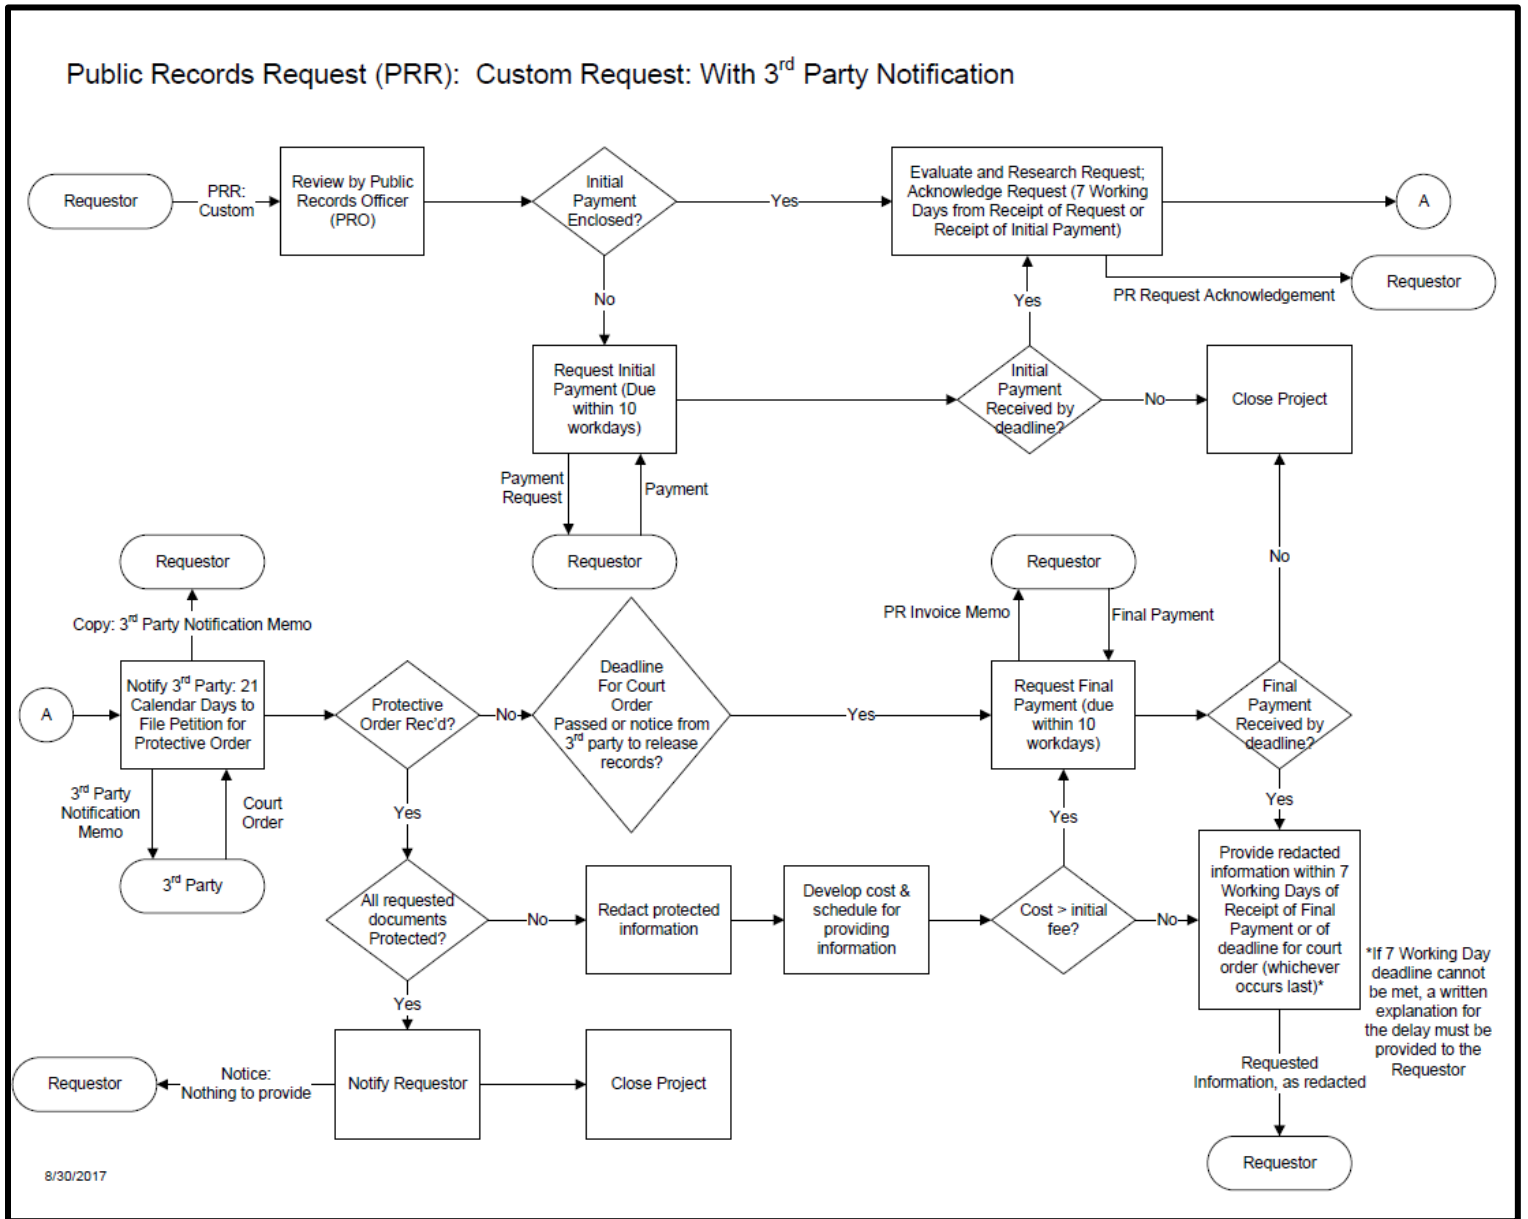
Public Records Request (PRR): Custom Request: With 3$^{rd}$ Party Notification

Requestor

PRR: Custom

Review by Public Records Officer (PRO)

Initial Payment Enclosed?

Yes

Evaluate and Research Request; Acknowledge Request (7 Working Days from Receipt of Request or Receipt of Initial Payment)

A

PR Request Acknowledgement

Requestor

No

Yes

Request Initial Payment (Due within 10 workdays)

Initial Payment Received by deadline?

No

Close Project

Payment Request

Payment

Requestor

Requestor

Copy: 3$^{rd}$ Party Notification Memo

Requestor

PR Invoice Memo

Final Payment

No

A

Notify 3$^{rd}$ Party: 21 Calendar Days to File Petition for Protective Order

Protective Order Rec'd?

No

Deadline For Court Order Passed or notice from 3$^{rd}$ party to release records?

Yes

Request Final Payment (due within 10 workdays)

Final Payment Received by deadline?

3$^{rd}$ Party Notification Memo

Court Order

Yes

Yes

Yes

3$^{rd}$ Party

All requested documents Protected?

No

Redact protected information

Develop cost & schedule for providing information

Cost > initial fee?

No

Provide redacted information within 7 Working Days of Receipt of Final Payment or of deadline for court order (whichever occurs last)*

*If 7 Working Day deadline cannot be met, a written explanation for the delay must be provided to the Requestor

Yes

Requestor

Notice: Nothing to provide

Notify Requestor

Close Project

Requested Information, as redacted

Requestor

8/30/2017